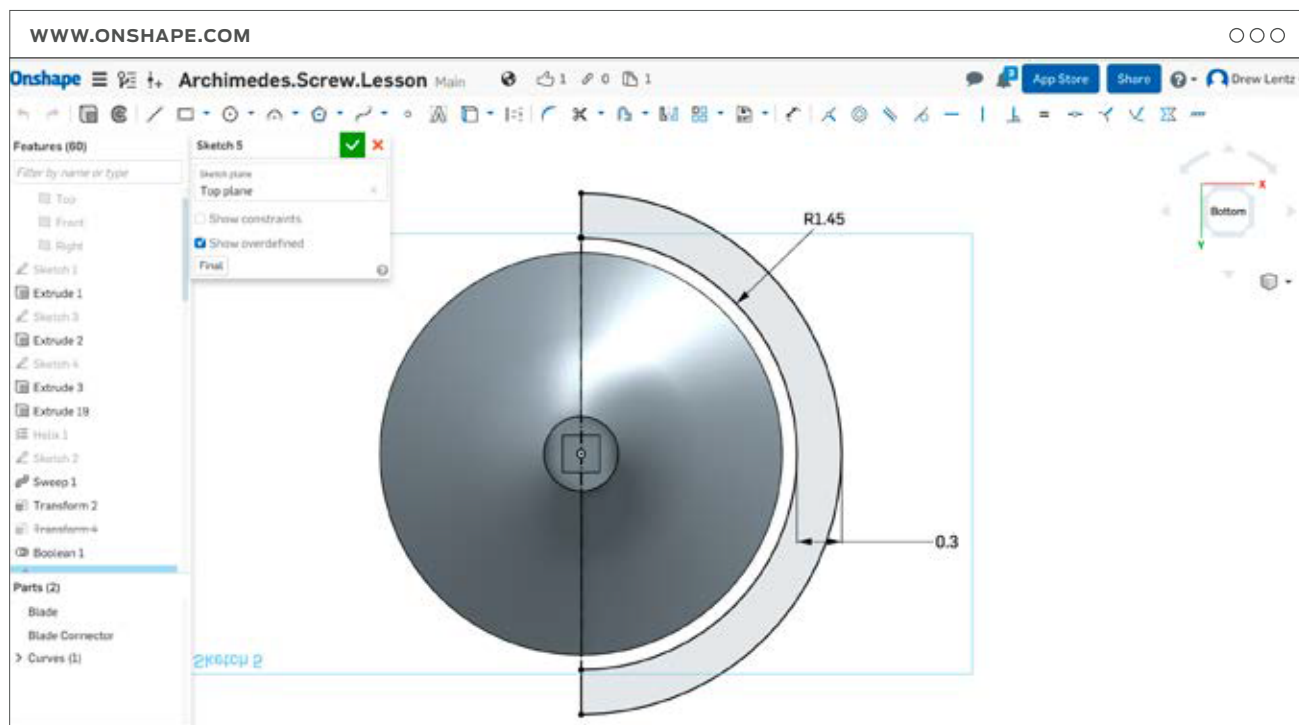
WWW.ONSHAPE.COM

Onshape Archimedes.Screw.Lesson Main 1 0 1

App Store Share Drew Lentz

Features (60)

Filter by name or type

Top

Front

Right

Sketch 1

Extrude 1

Sketch 3

Extrude 2

Sketch 4

Extrude 3

Extrude 19

Helix 1

Sketch 2

Sweep 1

Transform 2

Transform 4

Boolean 1

Parts (2)

Blade

Blade Connector

> Curves (1)

Sketch 5

Sketch plane

Top plane

Show constraints

Show overdefined

Final

Bottom

R1.45

0.3

Sketch 5